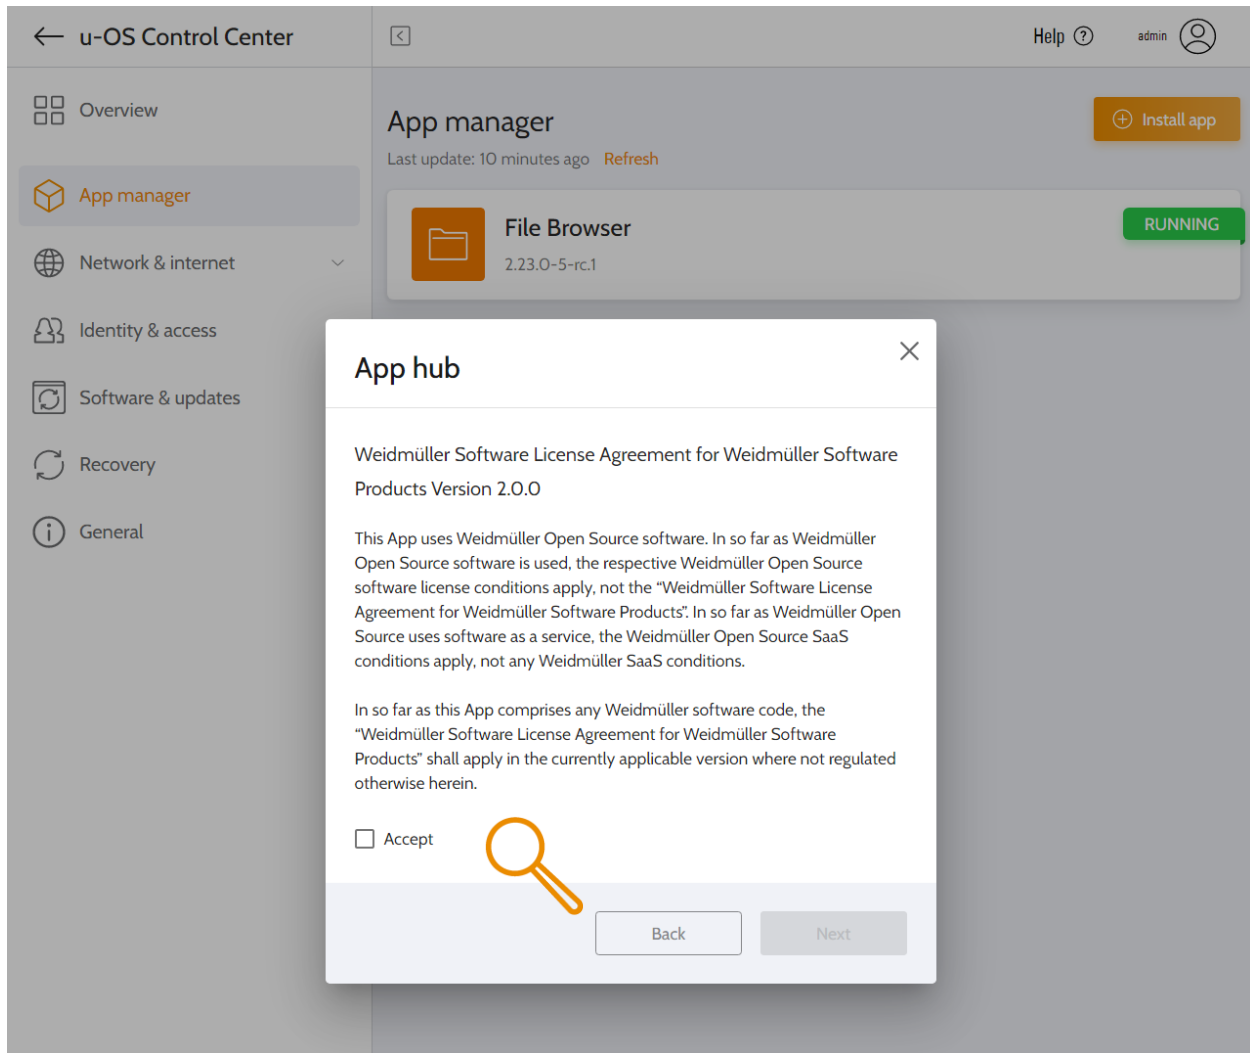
u-OS Control Center

Help ? admin

Overview

App manager

Network & internet

Identity & access

Software & updates

Recovery

General

App manager

Last update: 10 minutes ago Refresh

Install app

File Browser

2.23.0-5-rc.1

RUNNING

App hub

Weidmüller Software License Agreement for Weidmüller Software Products Version 2.0.0

This App uses Weidmüller Open Source software. In so far as Weidmüller Open Source software is used, the respective Weidmüller Open Source software license conditions apply, not the "Weidmüller Software License Agreement for Weidmüller Software Products". In so far as Weidmüller Open Source uses software as a service, the Weidmüller Open Source SaaS conditions apply, not any Weidmüller SaaS conditions.

In so far as this App comprises any Weidmüller software code, the "Weidmüller Software License Agreement for Weidmüller Software Products" shall apply in the currently applicable version where not regulated otherwise herein.

Accept

Back

Next